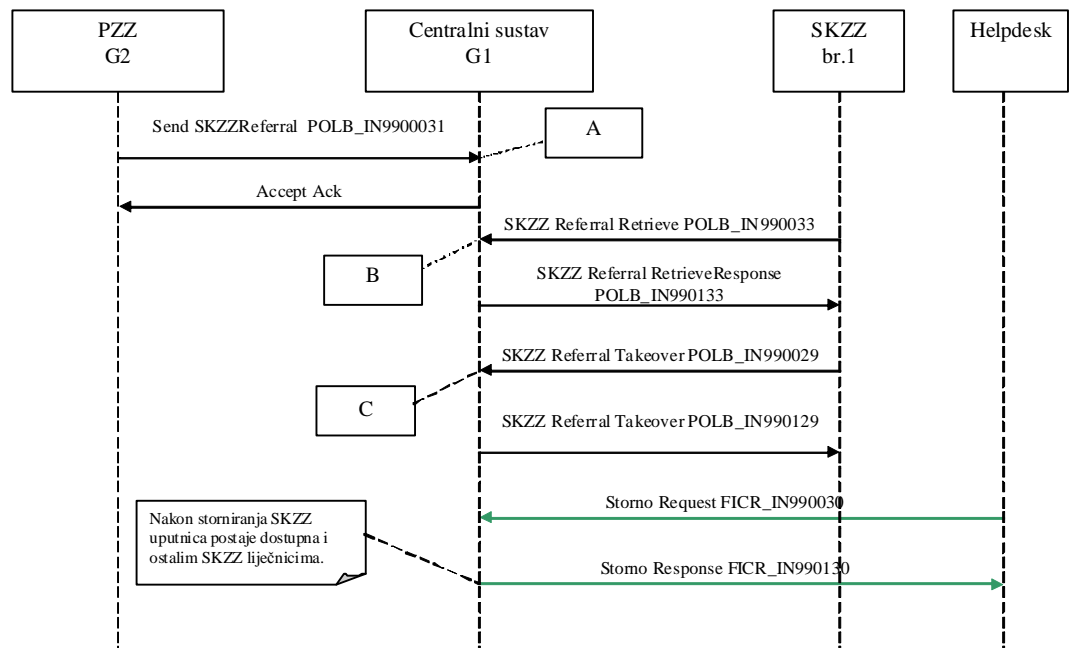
PZZ
G2

Centralni sustav
G1

SKZZ
br.1

Helpdesk

Send SKZZReferral POLB_IN9900031

A

Accept Ack

SKZZ Referral Retrieve POLB_IN990033

B

SKZZ Referral RetrieveResponse POLB_IN990133

SKZZ Referral Takeover POLB_IN990029

C

SKZZ Referral Takeover POLB_IN990129

Storno Request FICR_IN990030

Nakon storniranja SKZZ uputnica postaje dostupna i ostalim SKZZ liječnicima.

Storno Response FICR_IN990130